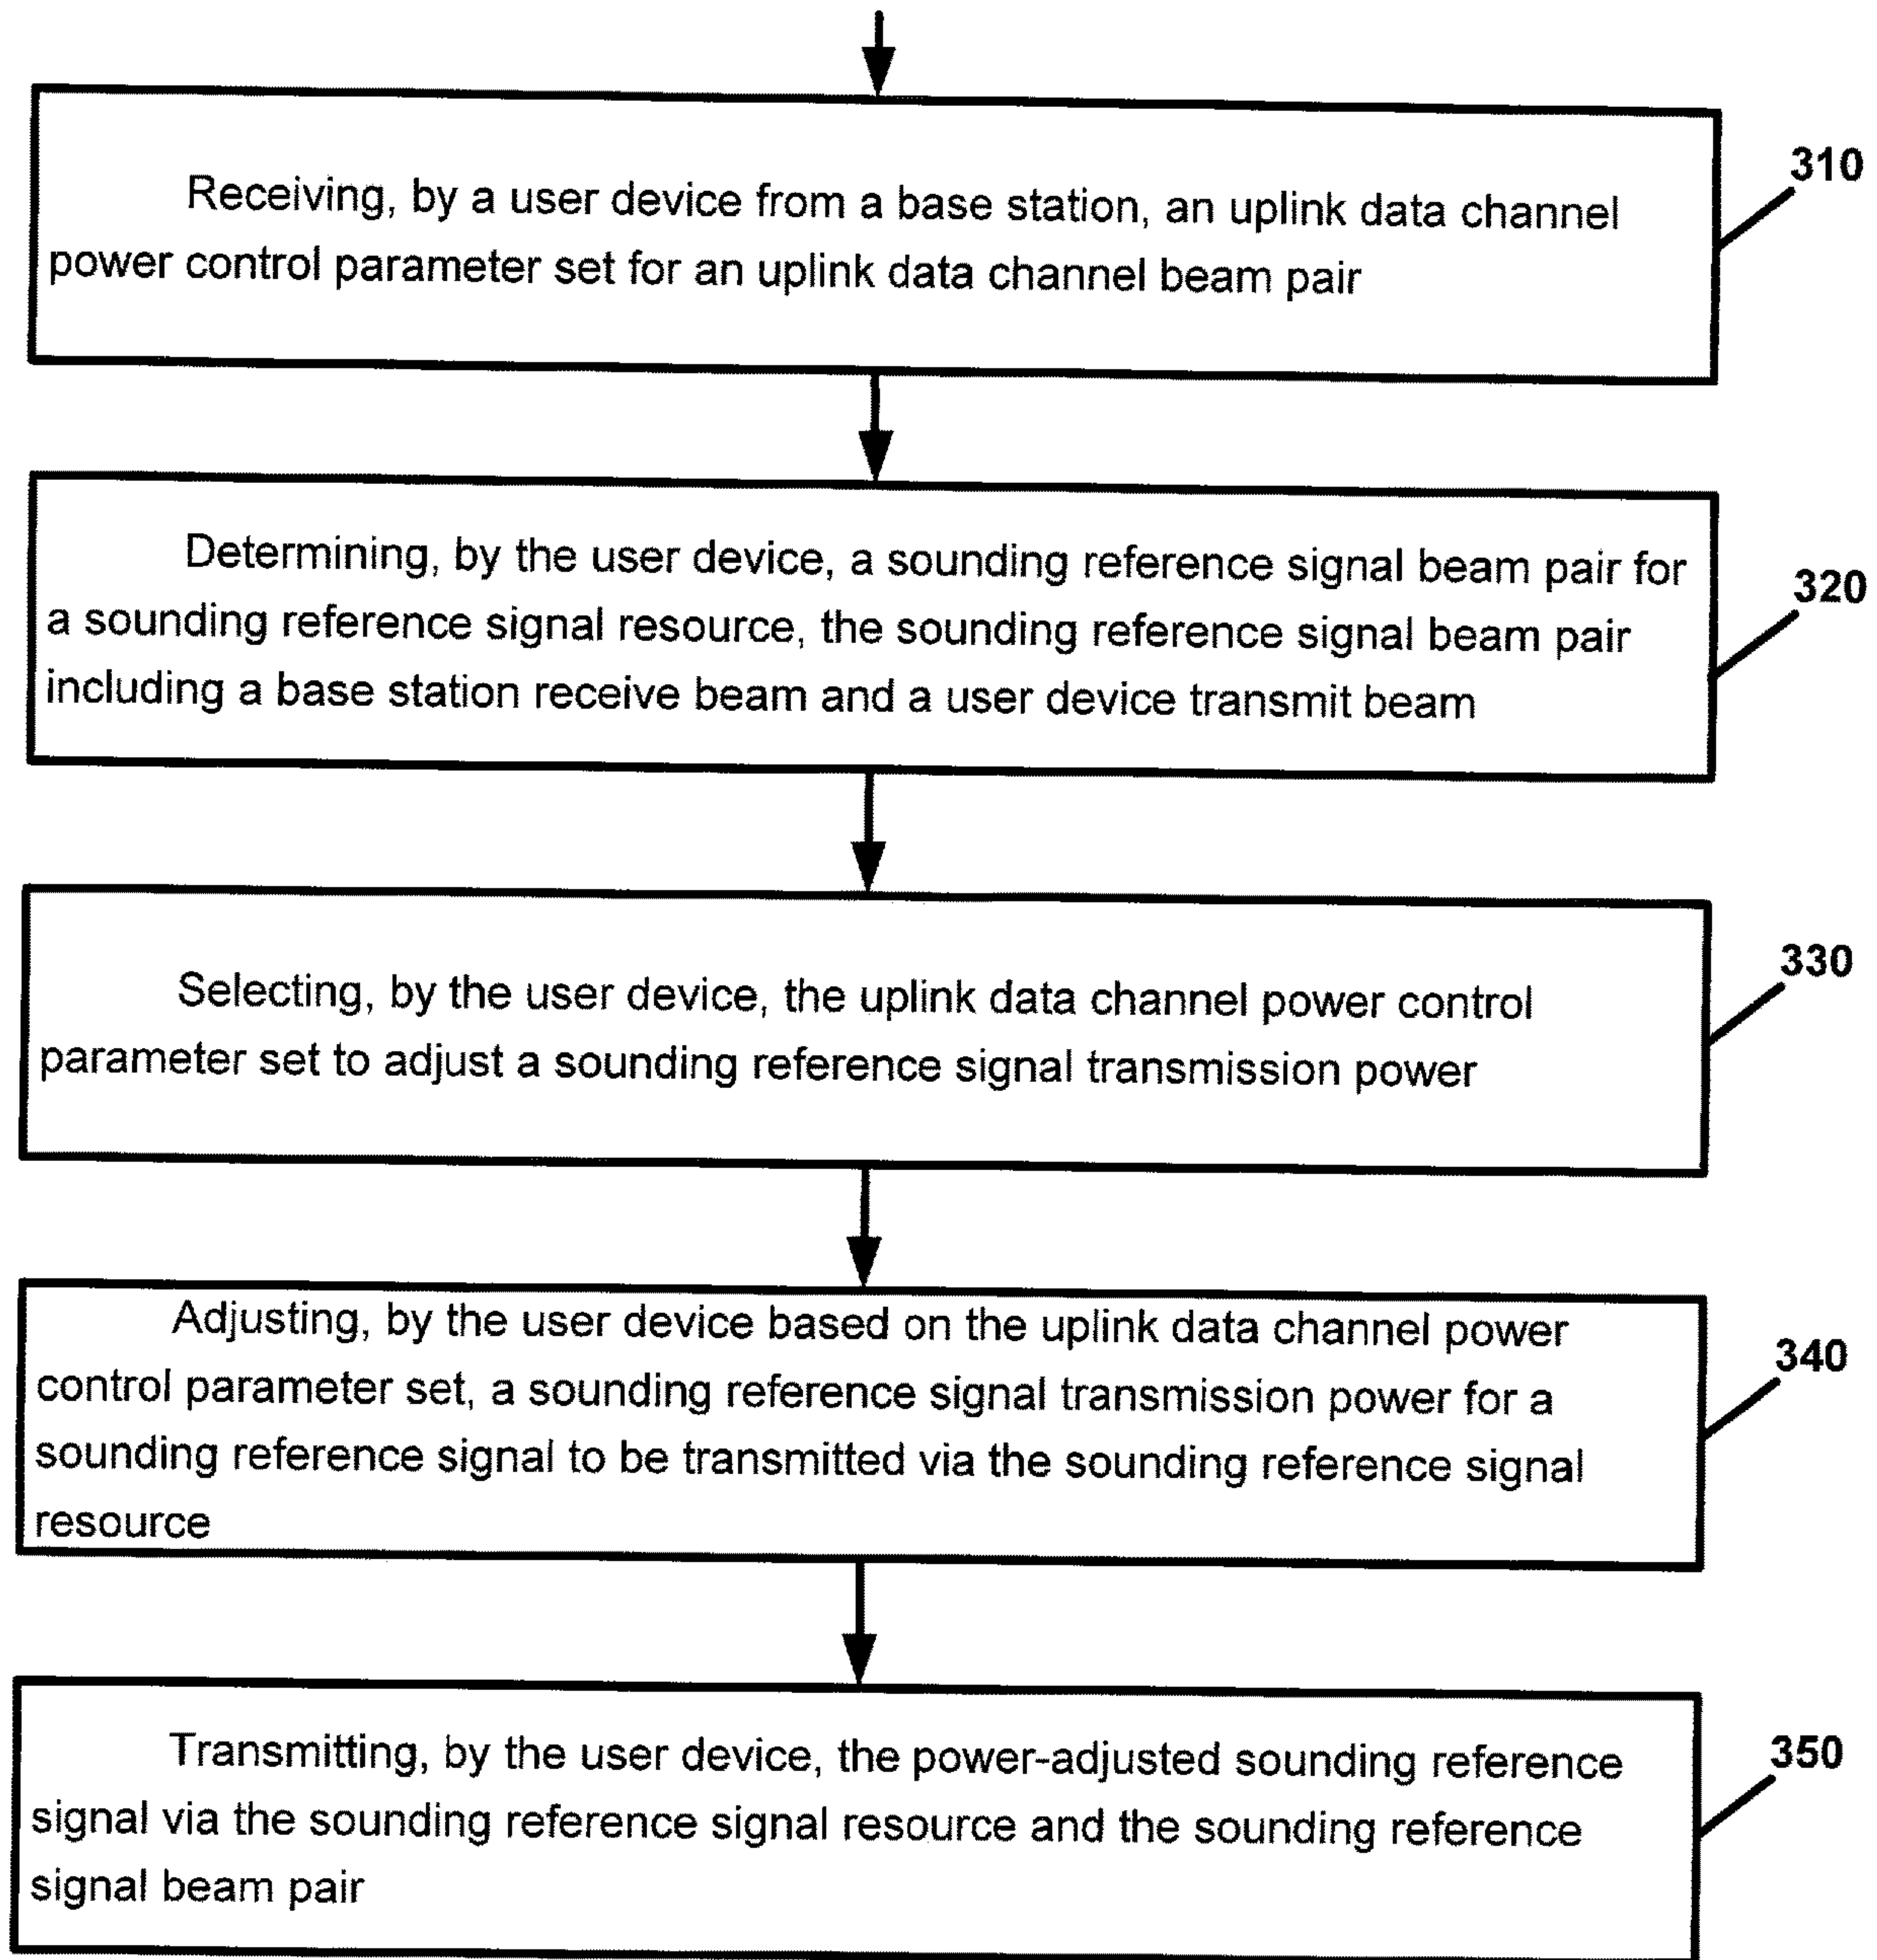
Receiving, by a user device from a base station, an uplink data channel power control parameter set for an uplink data channel beam pair

310

Determining, by the user device, a sounding reference signal beam pair for a sounding reference signal resource, the sounding reference signal beam pair including a base station receive beam and a user device transmit beam

320

Selecting, by the user device, the uplink data channel power control parameter set to adjust a sounding reference signal transmission power

330

Adjusting, by the user device based on the uplink data channel power control parameter set, a sounding reference signal transmission power for a sounding reference signal to be transmitted via the sounding reference signal resource

340

Transmitting, by the user device, the power-adjusted sounding reference signal via the sounding reference signal resource and the sounding reference signal beam pair

350